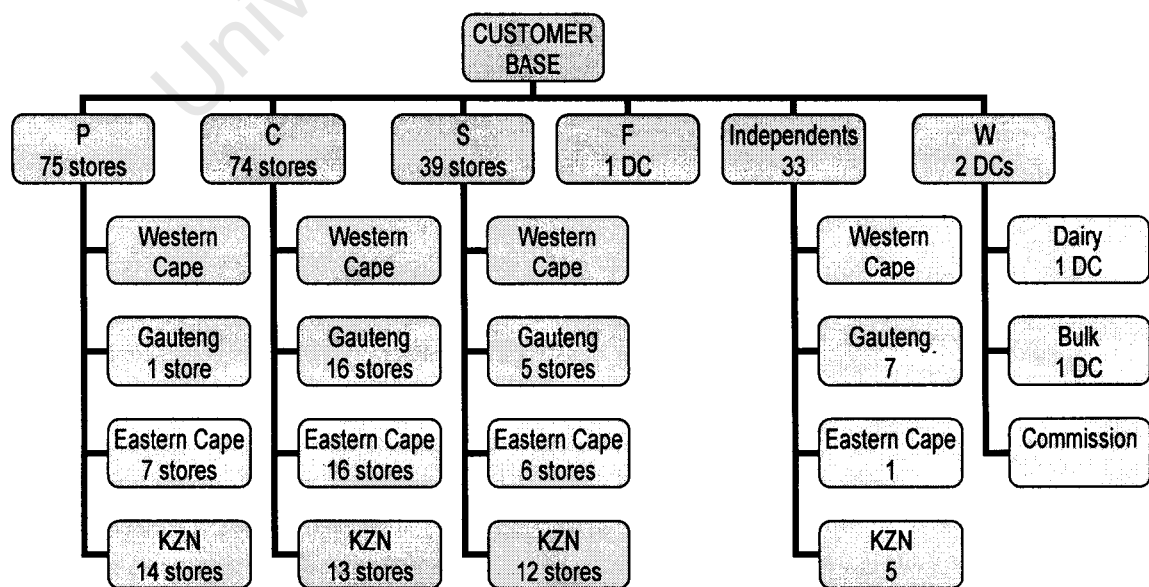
CUSTOMER BASE

P
75 stores

Western Cape

Gauteng
1 store

Eastern Cape
7 stores

KZN
14 stores

C
74 stores

Western Cape

Gauteng
16 stores

Eastern Cape
16 stores

KZN
13 stores

S
39 stores

Western Cape

Gauteng
5 stores

Eastern Cape
6 stores

KZN
12 stores

F
1 DC

Independents
33

Western Cape

Gauteng
7

Eastern Cape
1

KZN
5

W
2 DCs

Dairy
1 DC

Bulk
1 DC

Commission